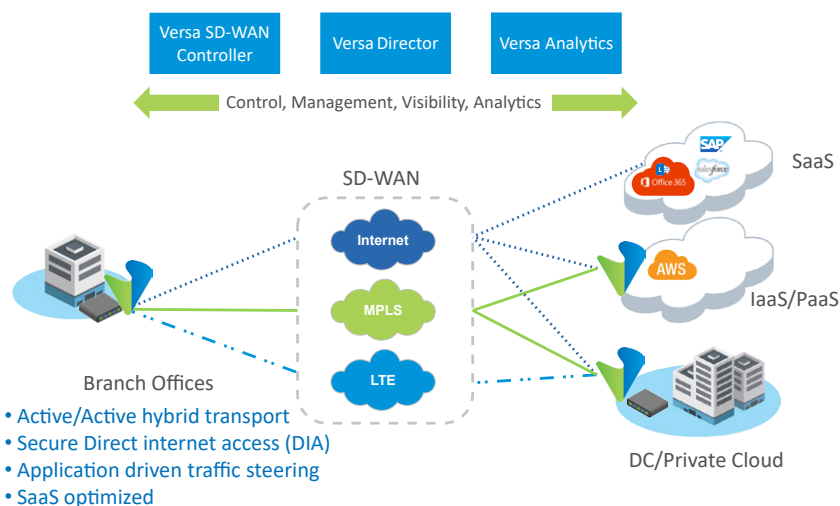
Versa SD-WAN Controller

Versa Director

Versa Analytics

Control, Management, Visibility, Analytics

SD-WAN

Internet

MPLS

LTE

SAP

Office 365

salesforce

SaaS

AWS

IaaS/PaaS

Branch Offices

• Active/Active hybrid transport
• Secure Direct internet access (DIA)
• Application driven traffic steering
• SaaS optimized

DC/Private Cloud